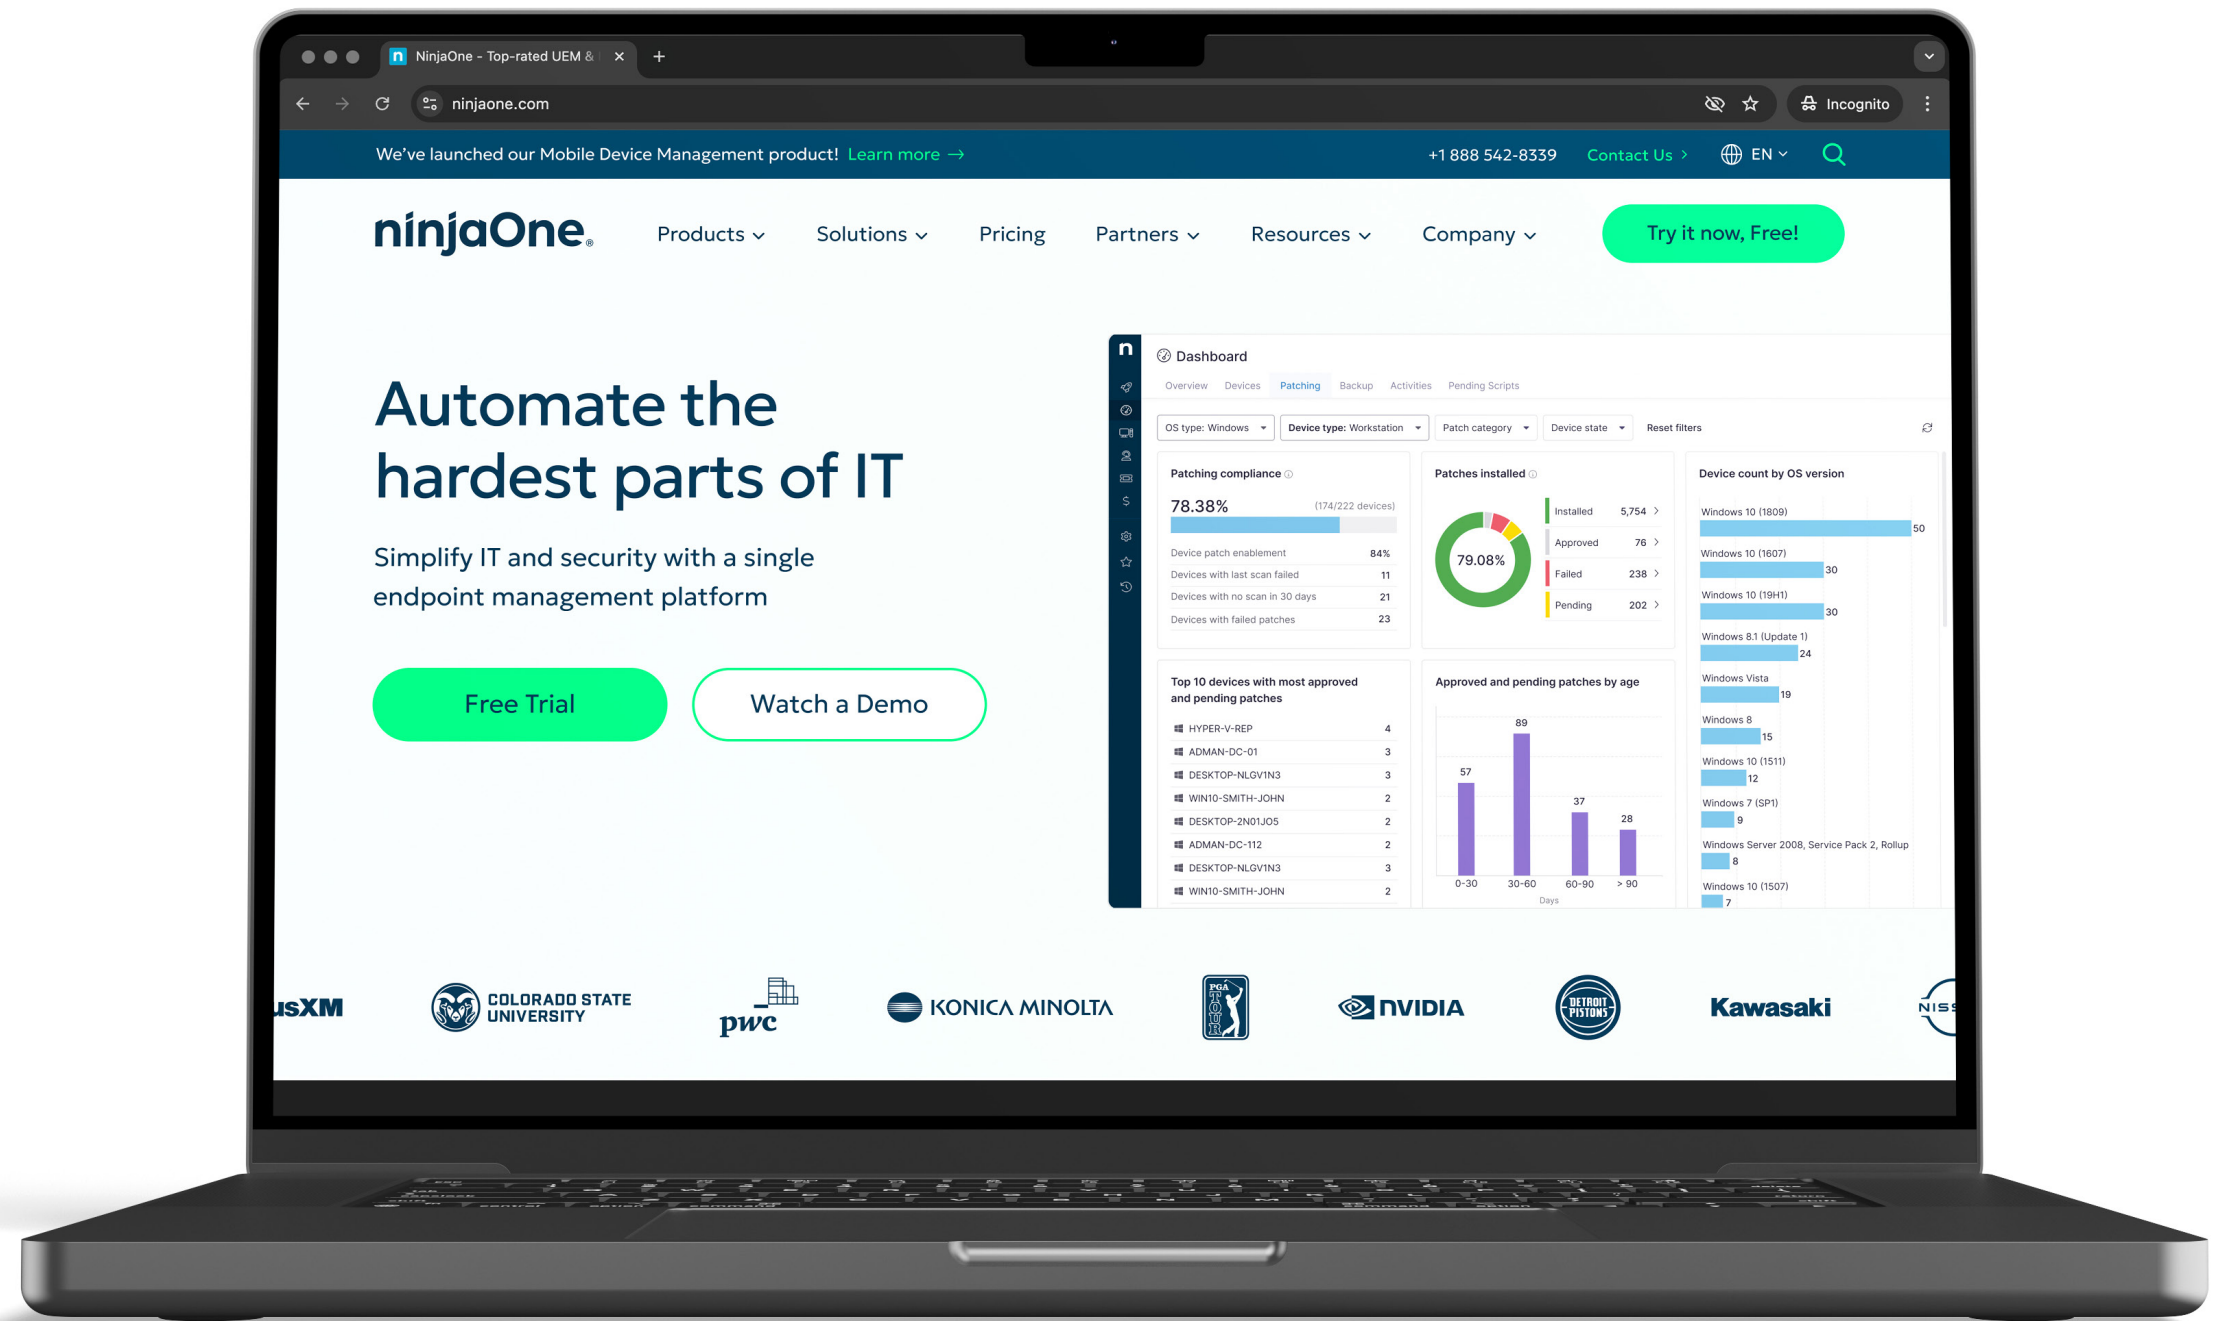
NinjaOne - Top-rated UEM &

ninjaone.com

Incognito

We've launched our Mobile Device Management product! Learn more →

+1 888 542-8339 Contact Us › EN

ninjaOne

Products Solutions Pricing Partners Resources Company

Try it now, Free!

Automate the hardest parts of IT

Simplify IT and security with a single endpoint management platform

Free Trial

Watch a Demo

Dashboard

Overview Devices Patching Backup Activities Pending Scripts

OS type: Windows | Device type: Workstation | Patch category | Device state | Reset filters

Patching compliance

78.38% (174/222 devices)

| | |
|---|---|
| Device patch enablement | 84% |
| Devices with last scan failed | 11 |
| Devices with no scan in 30 days | 21 |
| Devices with failed patches | 23 |

Patches installed

79.08%

| | |
|---|---|
| Installed | 5,754 |
| Approved | 76 |
| Failed | 238 |
| Pending | 202 |

Device count by OS version

Windows 10 (1809) 50
Windows 10 (1607) 30
Windows 10 (19H1) 30
Windows 8.1 (Update 1) 24
Windows Vista 19
Windows 8 15
Windows 10 (1511) 12
Windows 7 (SP1) 9
Windows Server 2008, Service Pack 2, Rollup 8
Windows 10 (1507) 7

Top 10 devices with most approved and pending patches

| | |
|---|---|
| HYPER-V-REP | 4 |
| ADMAN-DC-01 | 3 |
| DESKTOP-NLGV1N3 | 3 |
| WIN10-SMITH-JOHN | 2 |
| DESKTOP-2N01JO5 | 2 |
| ADMAN-DC-112 | 2 |
| DESKTOP-NLGV1N3 | 3 |
| WIN10-SMITH-JOHN | 2 |

Approved and pending patches by age

57 89 37 28
0-30 30-60 60-90 > 90
Days

usXM COLORADO STATE UNIVERSITY pwc KONICA MINOLTA PGA TOUR NVIDIA DETROIT PISTONS Kawasaki NISS